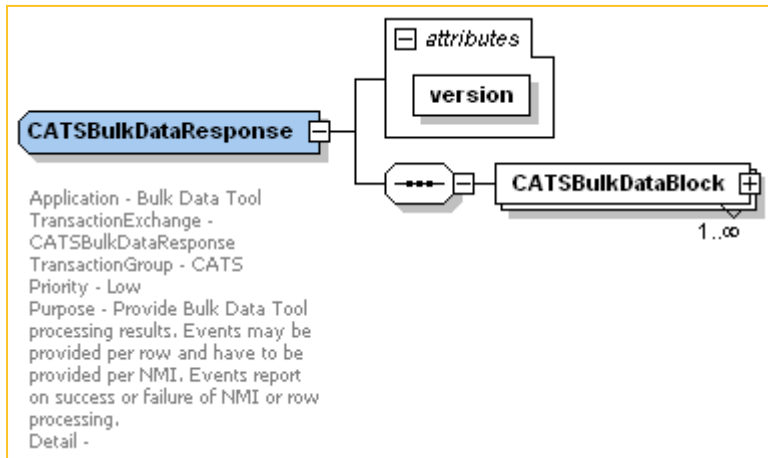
attributes

version

CATSBulkDataResponse

CATSBulkDataBlock

1..∞

Application - Bulk Data Tool
TransactionExchange - CATSBulkDataResponse
TransactionGroup - CATS
Priority - Low
Purpose - Provide Bulk Data Tool processing results. Events may be provided per row and have to be provided per NMI. Events report on success or failure of NMI or row processing.
Detail -